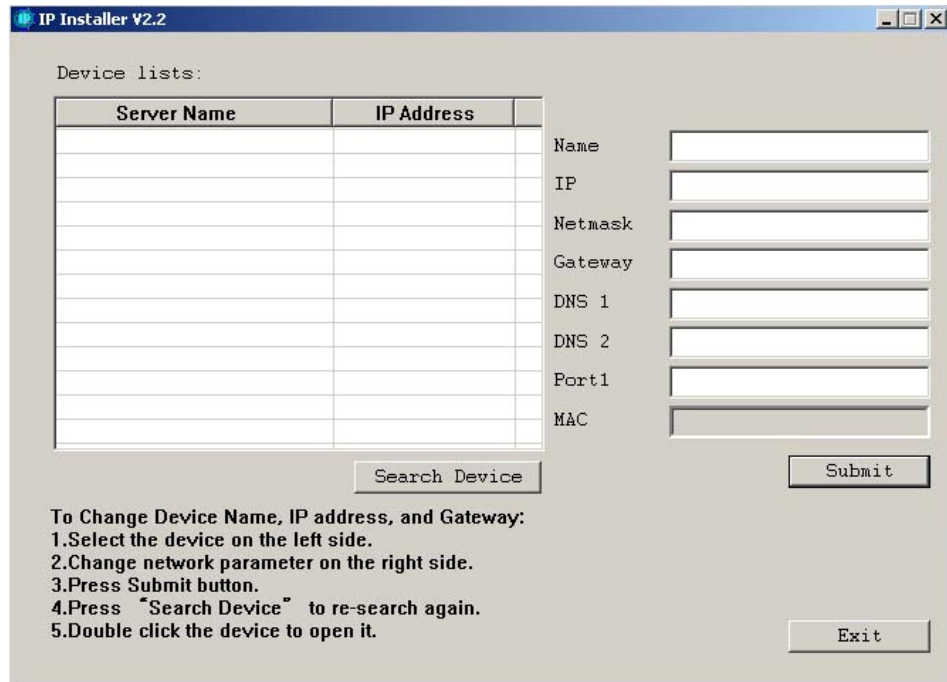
IP Installer V2.2

Device lists:

| Server Name | IP Address |
|---|---|

Name
IP
Netmask
Gateway
DNS 1
DNS 2
Port1
MAC

Search Device

Submit

To Change Device Name, IP address, and Gateway:
1.Select the device on the left side.
2.Change network parameter on the right side.
3.Press Submit button.
4.Press "Search Device" to re-search again.
5.Double click the device to open it.

Exit